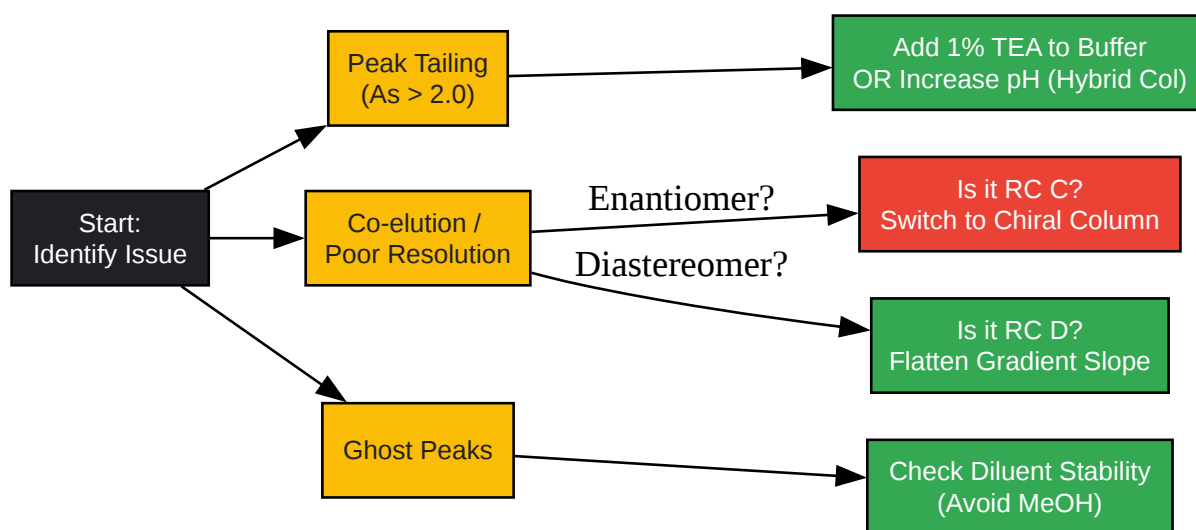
Start:
Identify Issue

Peak Tailing
(As > 2.0)

Add 1% TEA to Buffer
OR Increase pH (Hybrid Col)

Co-elution /
Poor Resolution

Enantiomer?

Is it RC C?
Switch to Chiral Column

Diastereomer?

Is it RC D?
Flatten Gradient Slope

Ghost Peaks

Check Diluent Stability
(Avoid MeOH)